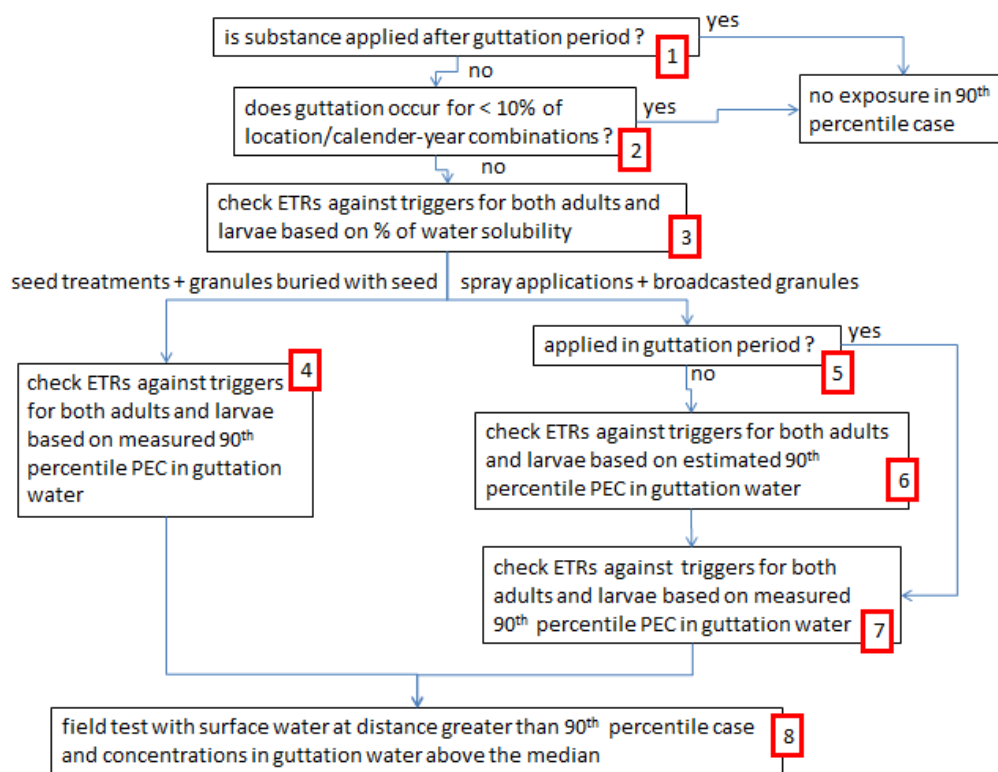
is substance applied after guttation period ? 1

yes

no

does guttation occur for < 10% of location/calender-year combinations ? 2

yes

no exposure in 90$^{th}$ percentile case

no

check ETRs against triggers for both adults and larvae based on % of water solubility 3

seed treatments + granules buried with seed

spray applications + broadcasted granules

check ETRs against triggers for both adults and larvae based on measured 90$^{th}$ percentile PEC in guttation water 4

applied in guttation period ? 5

yes

no

check ETRs against triggers for both adults and larvae based on estimated 90$^{th}$ percentile PEC in guttation water 6

check ETRs against triggers for both adults and larvae based on measured 90$^{th}$ percentile PEC in guttation water 7

field test with surface water at distance greater than 90$^{th}$ percentile case and concentrations in guttation water above the median 8